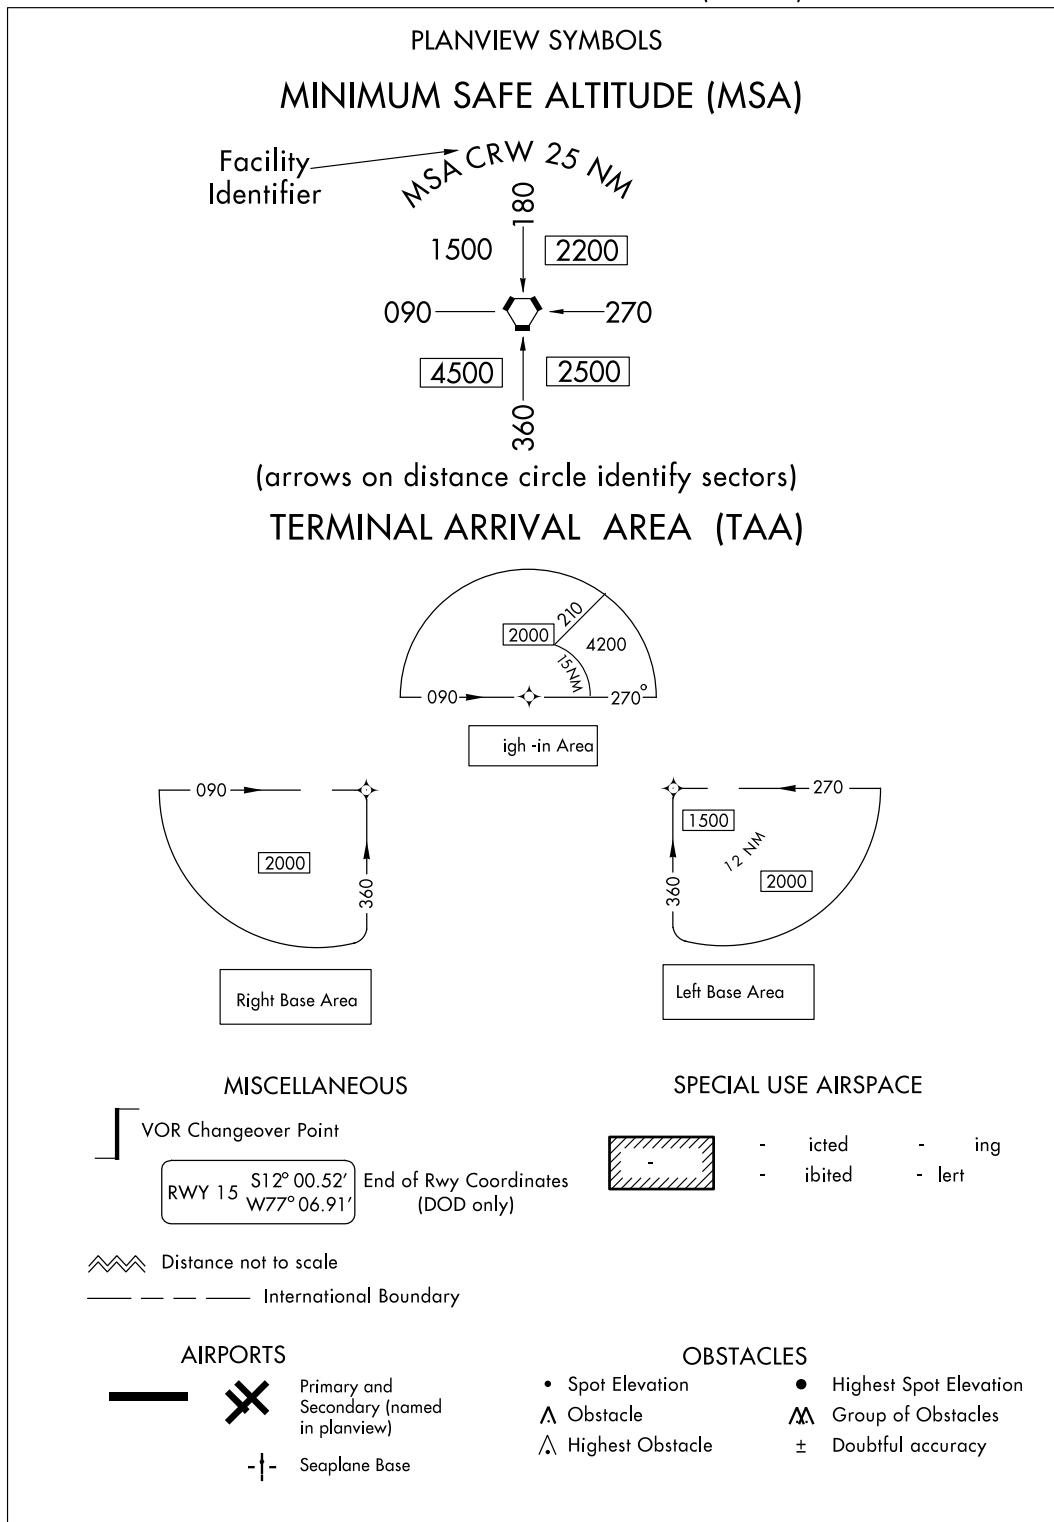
PLANVIEW SYMBOLS

MINIMUM SAFE ALTITUDE (MSA)

Facility Identifier

MSA CRW 25 NM

180

1500

2200

090

270

4500

2500

360

(arrows on distance circle identify sectors)

TERMINAL ARRIVAL AREA (TAA)

2000

210

4200

15NM

090

270°

igh -in Area

090

2000

360

Right Base Area

270

1500

12 NM

2000

360

Left Base Area

MISCELLANEOUS

VOR Changeover Point

RWY 15 S12° 00.52′ W77° 06.91′ End of Rwy Coordinates (DOD only)

Distance not to scale

International Boundary

SPECIAL USE AIRSPACE

-

- icted - ing

- ibited - lert

AIRPORTS

Primary and Secondary (named in planview)

Seaplane Base

OBSTACLES

Spot Elevation

Highest Spot Elevation

Obstacle

Group of Obstacles

Highest Obstacle

± Doubtful accuracy